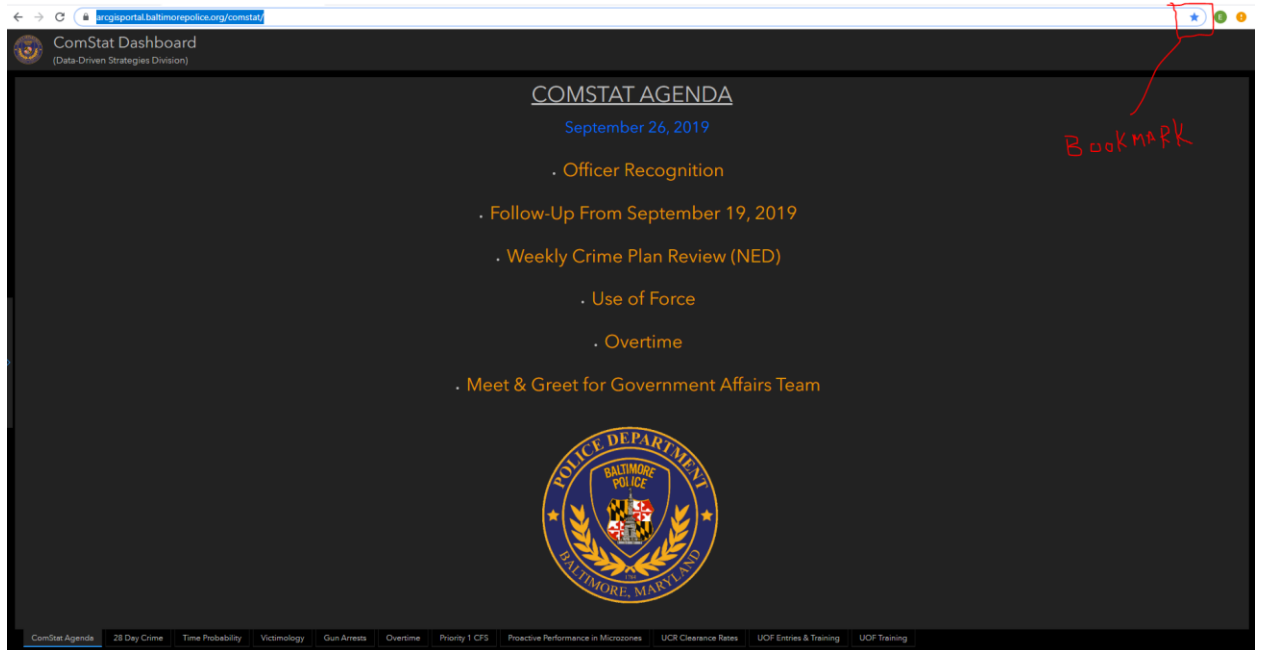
arcgisportal.baltimorepolice.org/comstat/

ComStat Dashboard
(Data-Driven Strategies Division)

BOOKMARK

COMSTAT AGENDA

September 26, 2019

• Officer Recognition

• Follow-Up From September 19, 2019

• Weekly Crime Plan Review (NED)

• Use of Force

• Overtime

• Meet & Greet for Government Affairs Team

POLICE DEPARTMENT
BALTIMORE POLICE
1784
BALTIMORE, MARYLAND

ComStat Agenda | 28 Day Crime | Time Probability | Victimology | Gun Arrests | Overtime | Priority 1 CFS | Proactive Performance in Microzones | UCR Clearance Rates | UOF Entries & Training | UOF Training